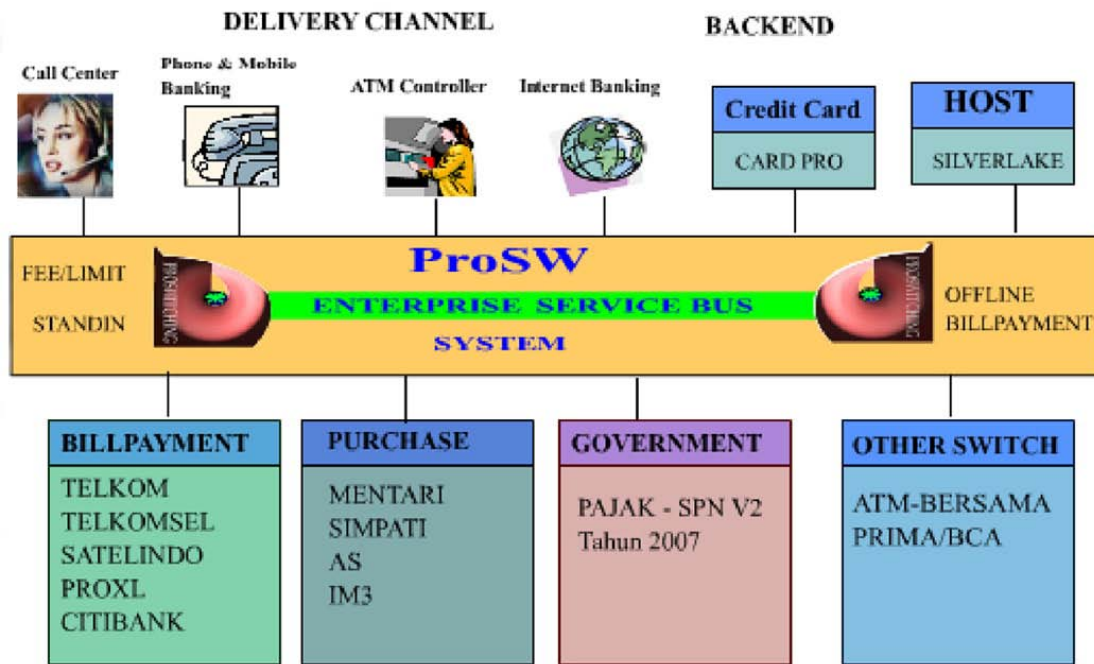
DELIVERY CHANNEL

BACKEND

Call Center

Phone & Mobile Banking

ATM Controller

Internet Banking

Credit Card

CARD PRO

HOST

SILVERLAKE

FEE/LIMIT

STANDIN

ProSW

PROSWITCHING

ENTERPRISE SERVICE BUS

SYSTEM

PROSWITCHING

OFFLINE BILLPAYMENT

BILLPAYMENT

TELKOM
TELKOMSEL
SATELINDO
PROXL
CITIBANK

PURCHASE

MENTARI
SIMPATI
AS
IM3

GOVERNMENT

PAJAK - SPN V2
Tahun 2007

OTHER SWITCH

ATM-BERSAMA
PRIMA/BCA